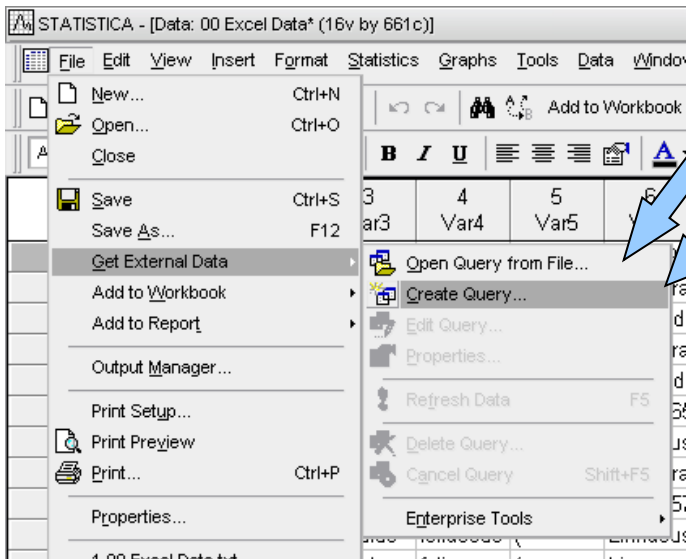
STATISTICA - [Data: 00 Excel Data* (16v by 661c)]

File Edit View Insert Format Statistics Graphs Tools Data Windo

Add to Workbook

New... Ctrl+N
Open... Ctrl+O
Close
Save Ctrl+S
Save As... F12
Get External Data
Add to Workbook
Add to Report
Output Manager...
Print Setup...
Print Preview
Print... Ctrl+P
Properties...

3 Var3
4 Var4
5 Var5
6

Open Query from File...
Create Query...
Edit Query...
Properties...
Refresh Data F5
Delete Query...
Cancel Query Shift+F5
Enterprise Tools